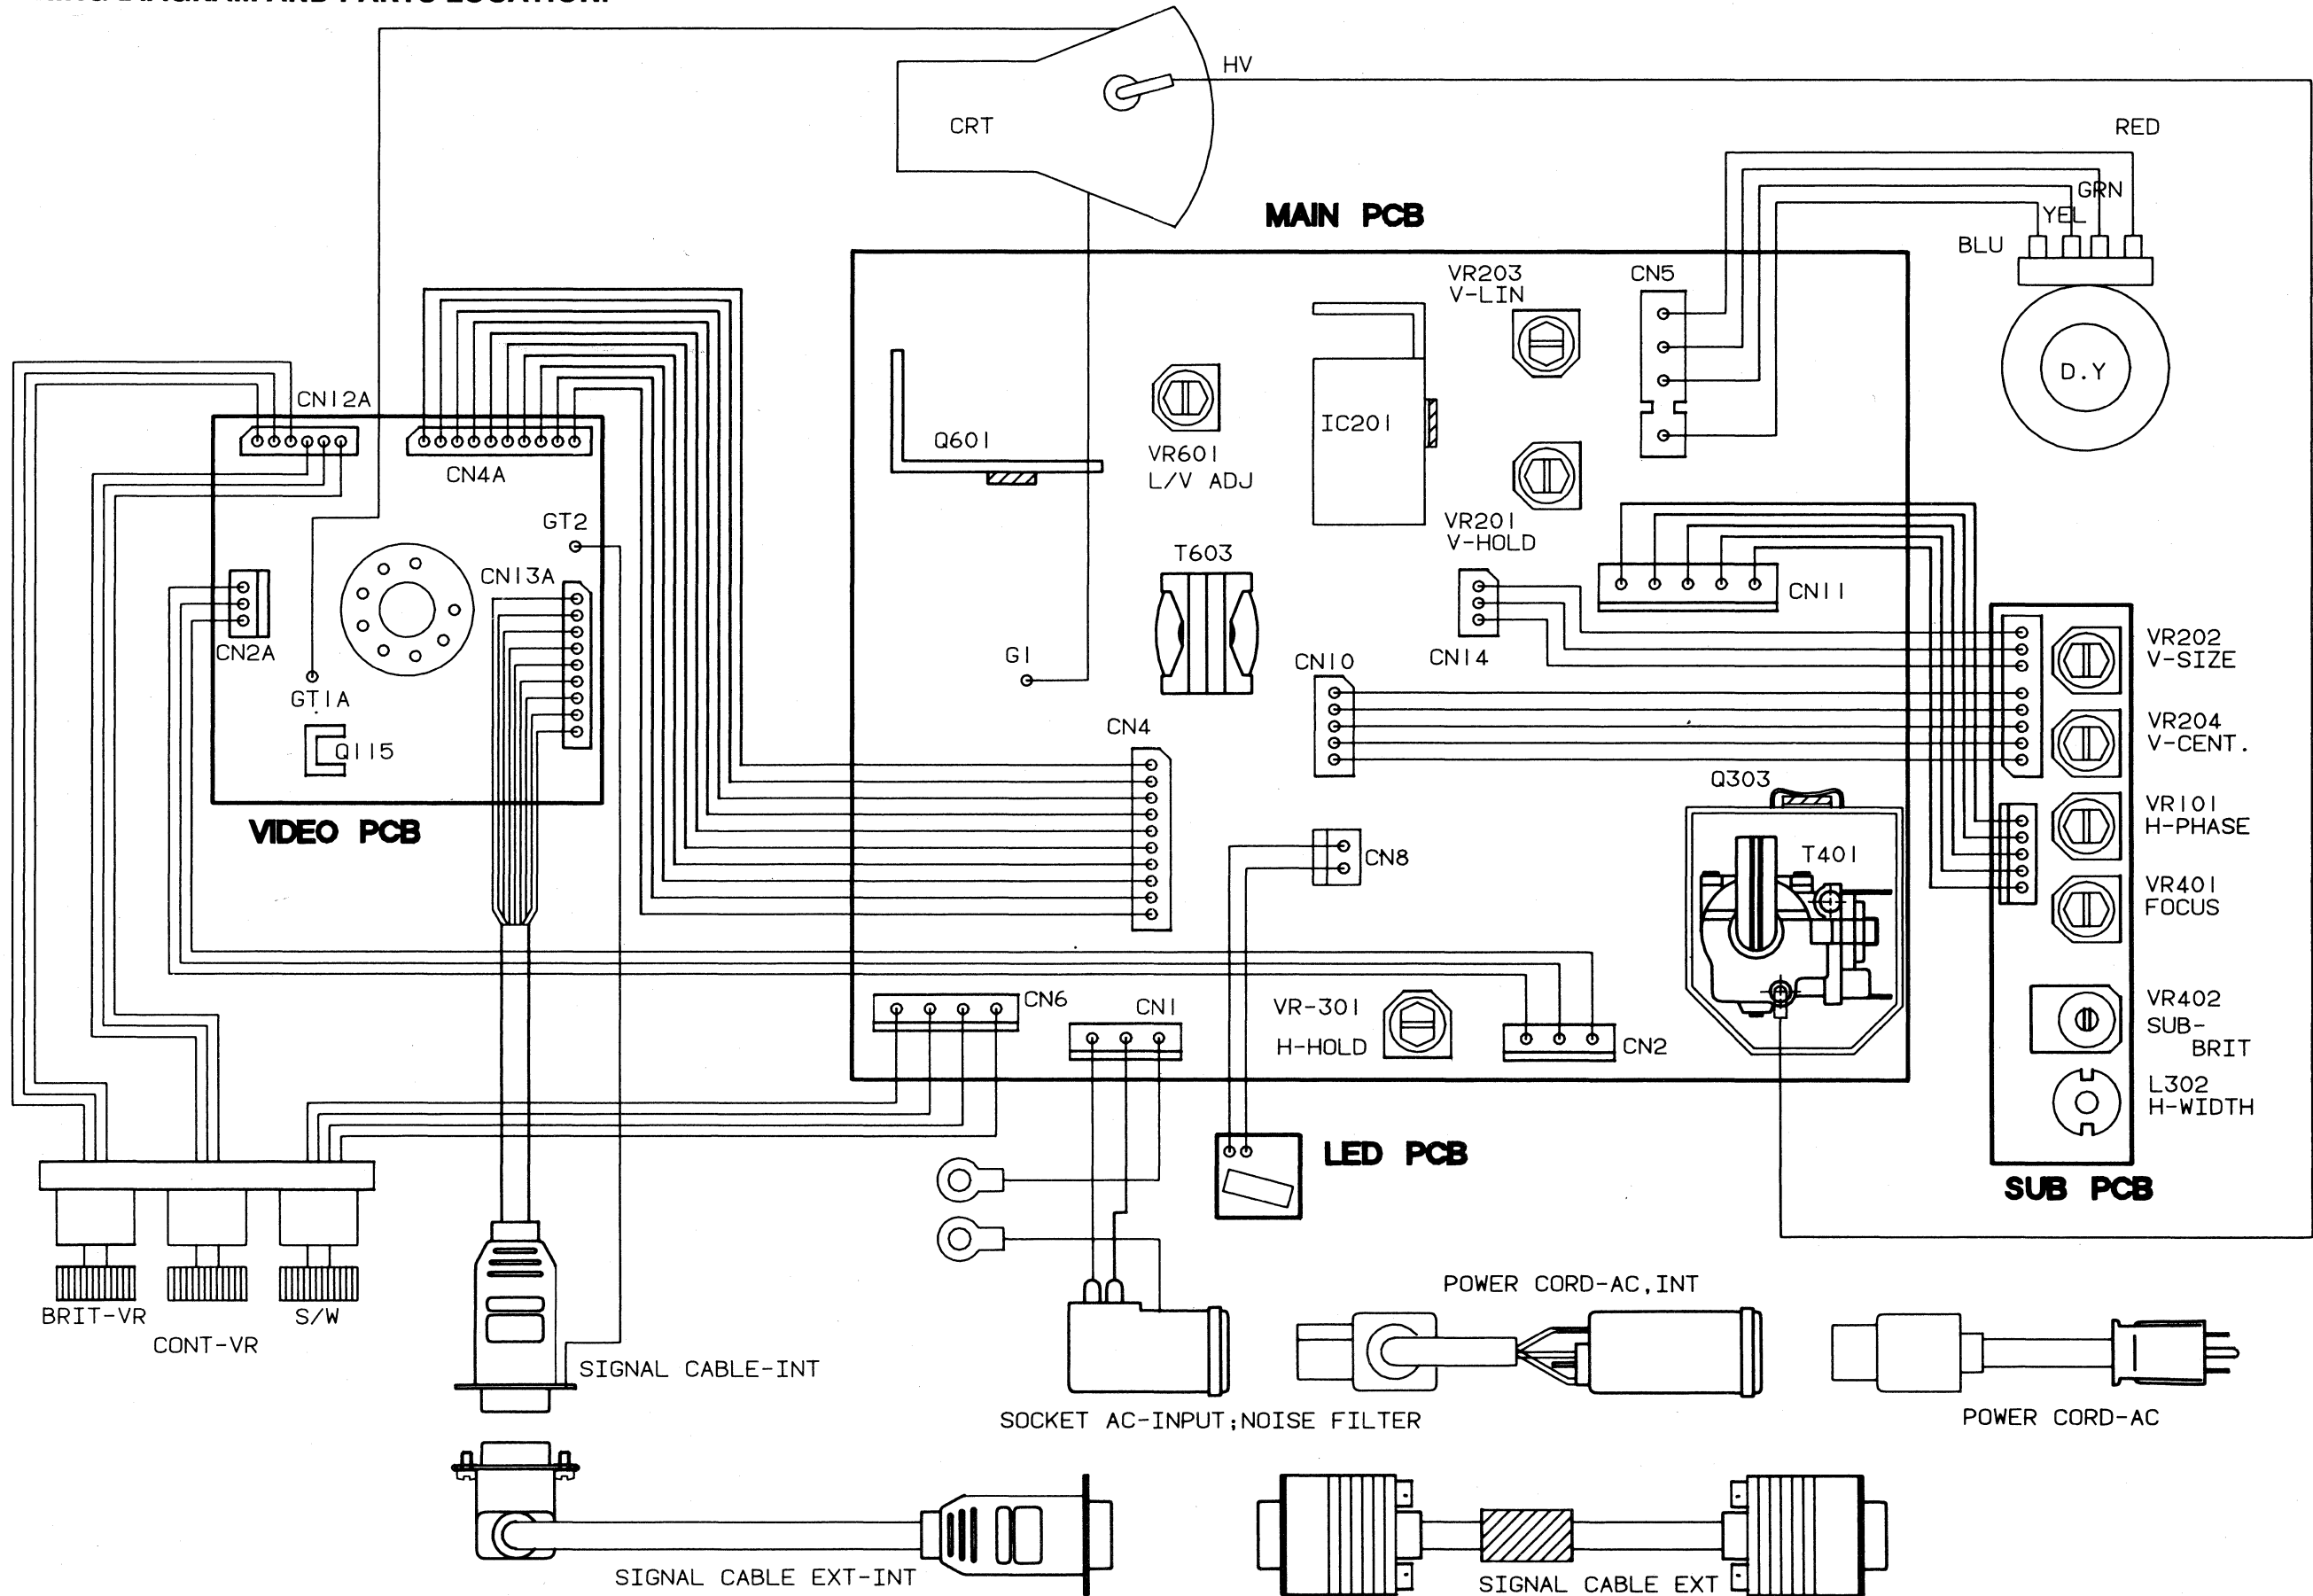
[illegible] DIAGRAM AND PARTS LOCATION

HV
CRT
RED
GRN
YEL
BLU
MAIN PCB
VR203
V-LIN
CN5
D.Y
CN12A
CN4A
Q601
VR601
L/V ADJ
IC201
GT2
VR201
V-HOLD
T603
CN13A
CN11
CN2A
G1
CN14
VR202
V-SIZE
CN10
GT1A
CN4
VR204
V-CENT.
Q115
Q303
VR101
H-PHASE
VIDEO PCB
T401
CN8
VR401
FOCUS
VR402
SUB-
BRIT
CN6
CN1
VR-301
H-HOLD
CN2
L302
H-WIDTH
LED PCB
SUB PCB
BRIT-VR
S/W
CONT-VR
POWER CORD-AC,INT
SIGNAL CABLE-INT
SOCKET AC-INPUT;NOISE FILTER
POWER CORD-AC
SIGNAL CABLE EXT-INT
SIGNAL CABLE EXT